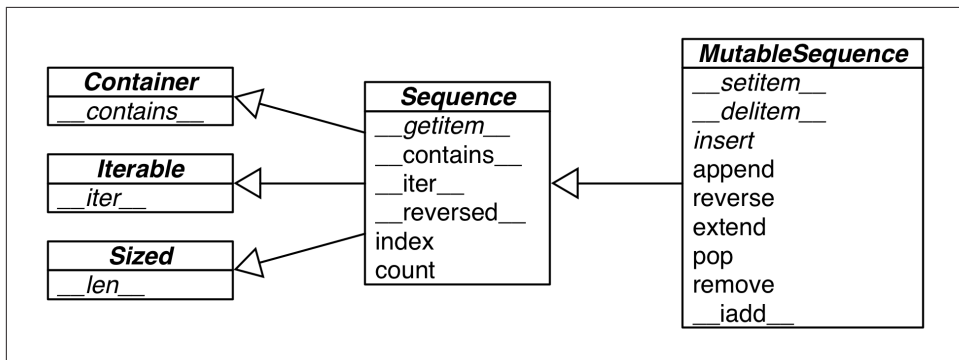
Container
__contains__

Iterable
__iter__

Sized
__len__

Sequence
__getitem__
__contains__
__iter__
__reversed__
index
count

MutableSequence
__setitem__
__delitem__
insert
append
reverse
extend
pop
remove
__iadd__